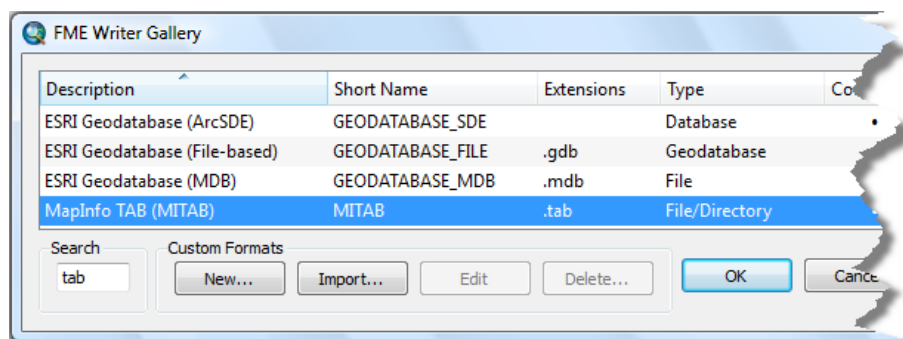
FME Writer Gallery

| Description | Short Name | Extensions | Type | Co |
|---|---|---|---|---|
| ESRI Geodatabase (ArcSDE) | GEODATABASE_SDE | | Database | • |
| ESRI Geodatabase (File-based) | GEODATABASE_FILE | .gdb | Geodatabase | |
| ESRI Geodatabase (MDB) | GEODATABASE_MDB | .mdb | File | |
| MapInfo TAB (MITAB) | MITAB | .tab | File/Directory | |

Search
tab

Custom Formats
New... Import... Edit Delete...

OK Cance